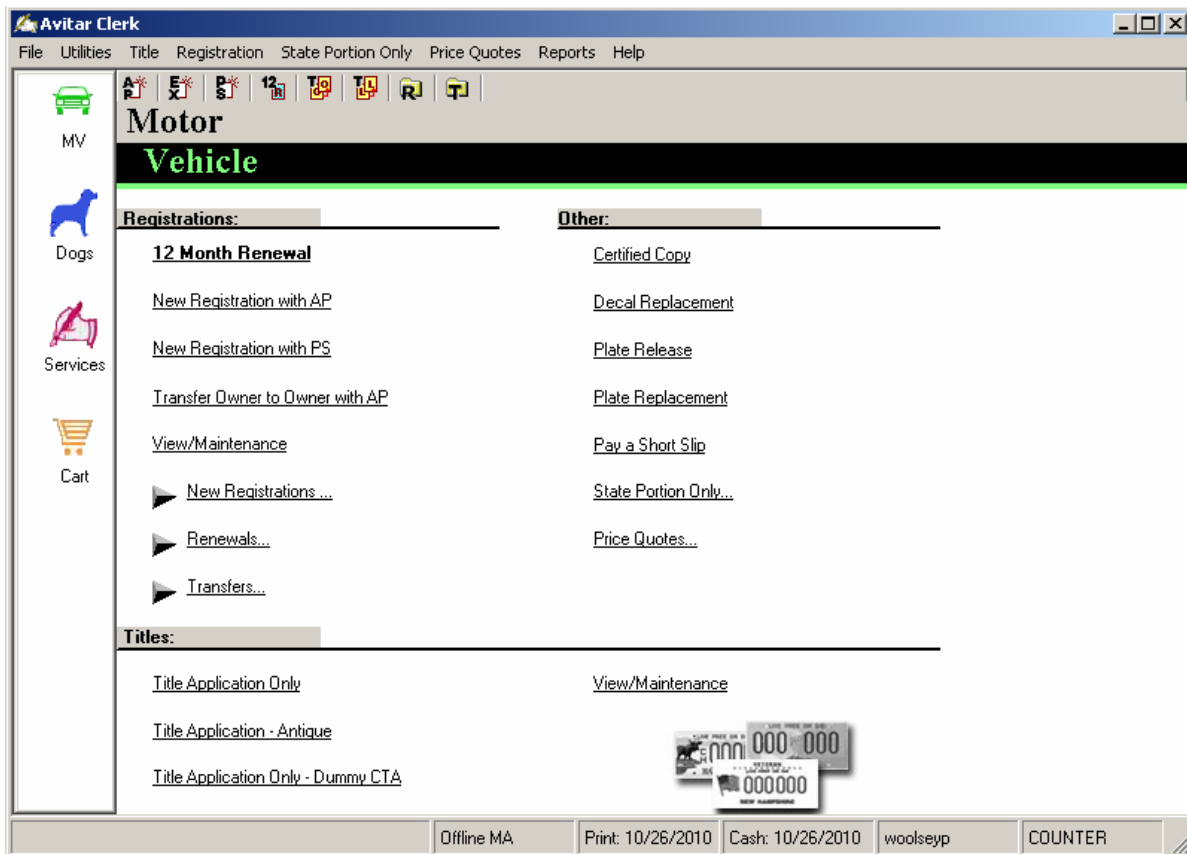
Avitar Clerk

File Utilities Title Registration State Portion Only Price Quotes Reports Help

MV

Dogs

Services

Cart

Motor
Vehicle

Registrations:

12 Month Renewal

New Registration with AP

New Registration with PS

Transfer Owner to Owner with AP

View/Maintenance

New Registrations ...

Renewals...

Transfers...

Other:

Certified Copy

Decal Replacement

Plate Release

Plate Replacement

Pay a Short Slip

State Portion Only...

Price Quotes...

Titles:

Title Application Only

Title Application - Antique

Title Application Only - Dummy CTA

View/Maintenance

000 000

000000

NEW HAMPSHIRE

Offline MA | Print: 10/26/2010 | Cash: 10/26/2010 | woolseyp | COUNTER